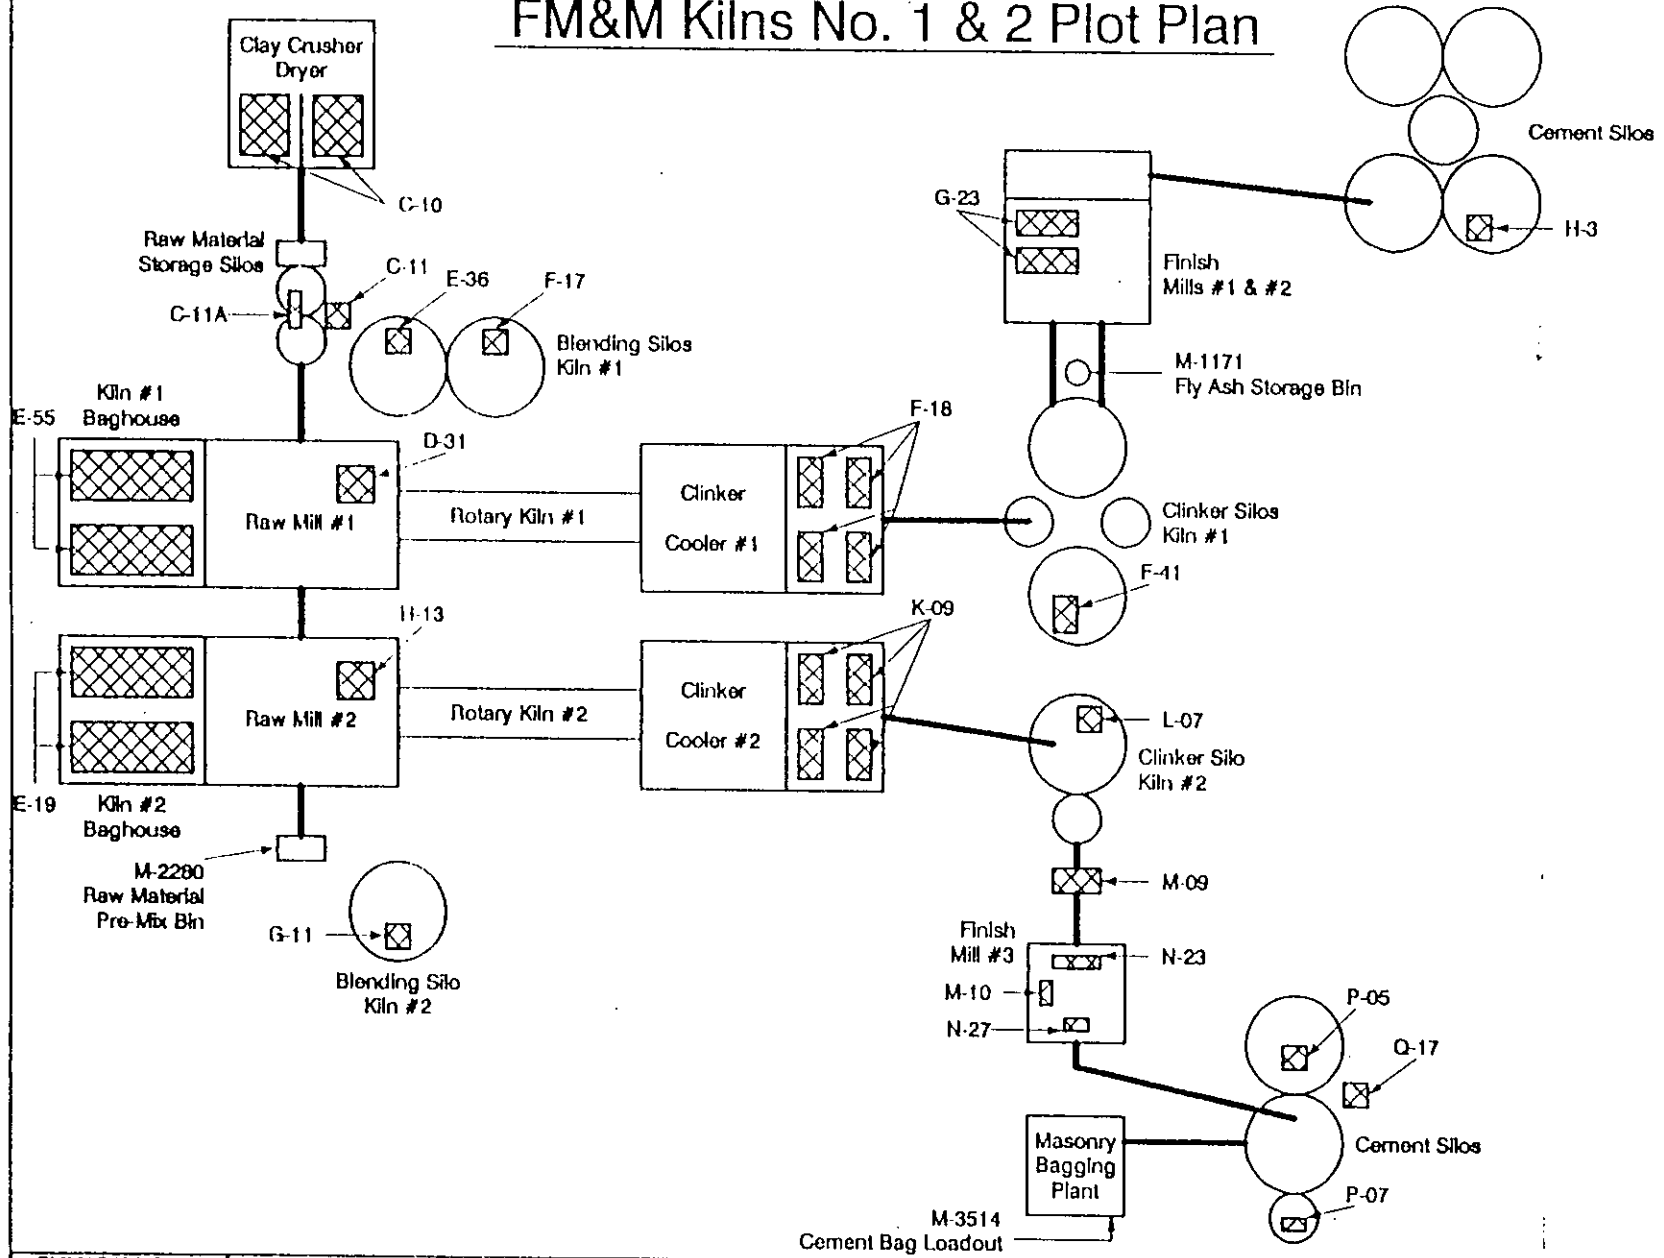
FM&M Kilns No. 1 & 2 Plot Plan

Clay Crusher Dryer

C-10

Raw Material Storage Silos

C-11

C-11A

E-36

F-17

Blending Silos Kiln #1

Kiln #1 Baghouse

E-55

D-31

Raw Mill #1

Rotary Kiln #1

Clinker Cooler #1

F-18

H-13

Raw Mill #2

Rotary Kiln #2

Clinker Cooler #2

K-09

E-19

Kiln #2 Baghouse

M-2280 Raw Material Pre-Mix Bin

G-11

Blending Silo Kiln #2

Cement Silos

H-3

G-23

Finish Mills #1 & #2

M-1171 Fly Ash Storage Bin

Clinker Silos Kiln #1

F-41

L-07

Clinker Silo Kiln #2

M-09

Finish Mill #3

N-23

M-10

N-27

P-05

Q-17

Masonry Bagging Plant

Cement Silos

P-07

M-3514 Cement Bag Loadout